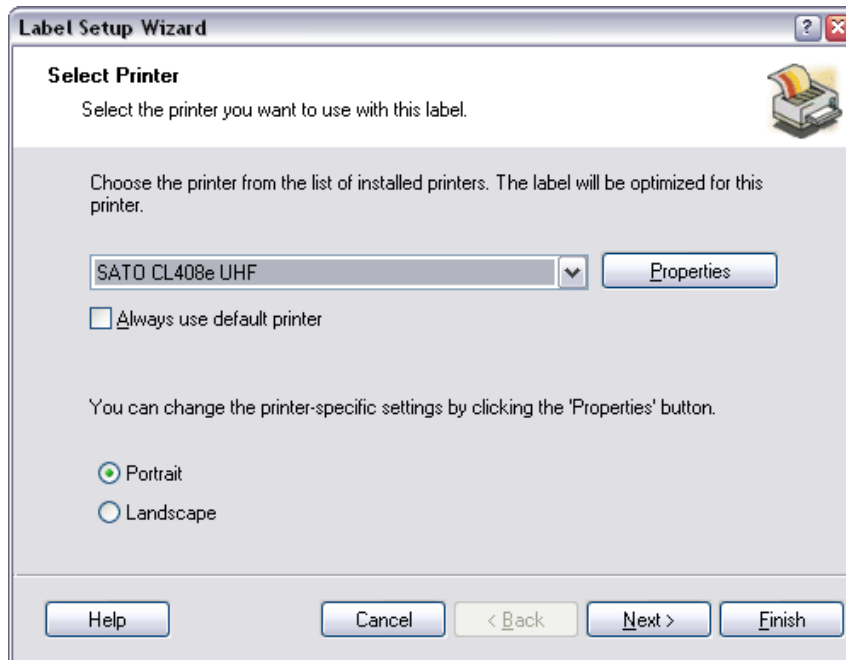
Label Setup Wizard

?

Select Printer

Select the printer you want to use with this label.

Choose the printer from the list of installed printers. The label will be optimized for this printer.

SATO CL408e UHF

Properties

Always use default printer

You can change the printer-specific settings by clicking the 'Properties' button.

Portrait

Landscape

Help

Cancel

< Back

Next >

Finish